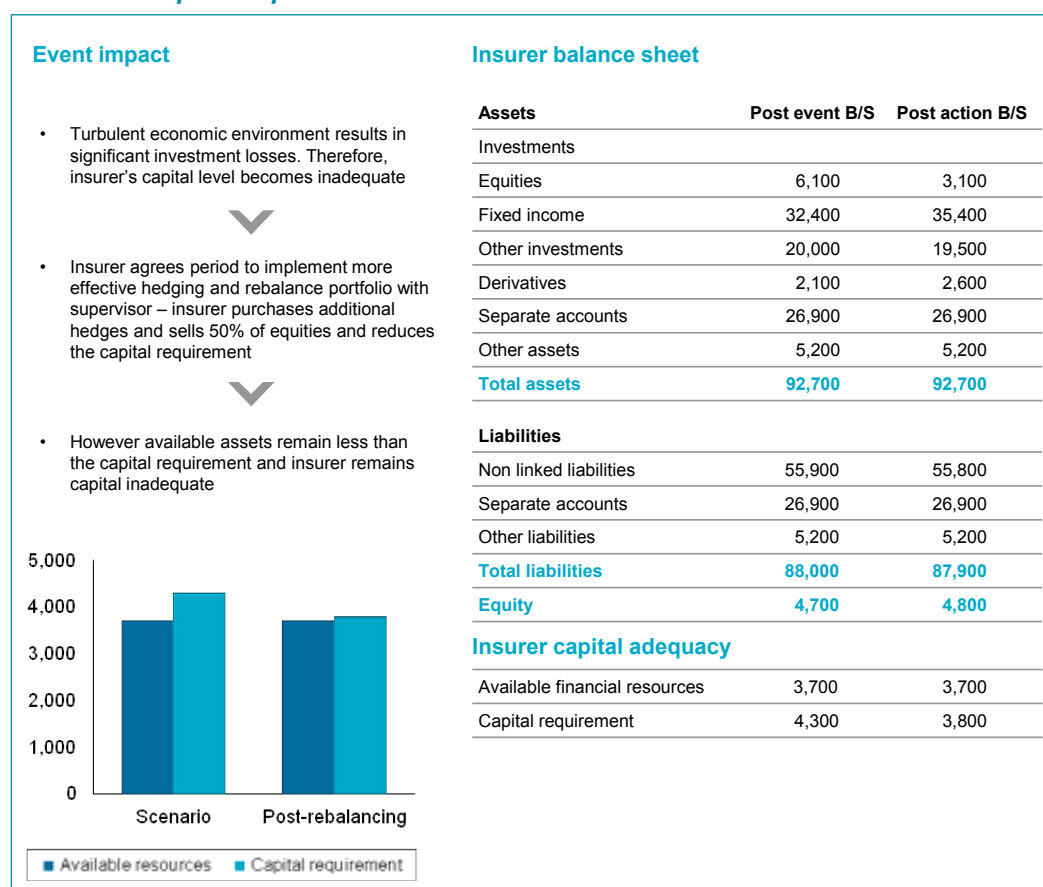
Event impact

- Turbulent economic environment results in significant investment losses. Therefore, insurer's capital level becomes inadequate

- Insurer agrees period to implement more effective hedging and rebalance portfolio with supervisor – insurer purchases additional hedges and sells 50% of equities and reduces the capital requirement

- However available assets remain less than the capital requirement and insurer remains capital inadequate

5,000
4,000
3,000
2,000
1,000
0

Scenario
Post-rebalancing

Available resources
Capital requirement

Insurer balance sheet

| Assets | Post event B/S | Post action B/S |
|---|---|---|
| Investments | | |
| Equities | 6,100 | 3,100 |
| Fixed income | 32,400 | 35,400 |
| Other investments | 20,000 | 19,500 |
| Derivatives | 2,100 | 2,600 |
| Separate accounts | 26,900 | 26,900 |
| Other assets | 5,200 | 5,200 |
| Total assets | 92,700 | 92,700 |
| Liabilities | | |
| Non linked liabilities | 55,900 | 55,800 |
| Separate accounts | 26,900 | 26,900 |
| Other liabilities | 5,200 | 5,200 |
| Total liabilities | 88,000 | 87,900 |
| Equity | 4,700 | 4,800 |

Insurer capital adequacy

| | | |
|---|---|---|
| Available financial resources | 3,700 | 3,700 |
| Capital requirement | 4,300 | 3,800 |